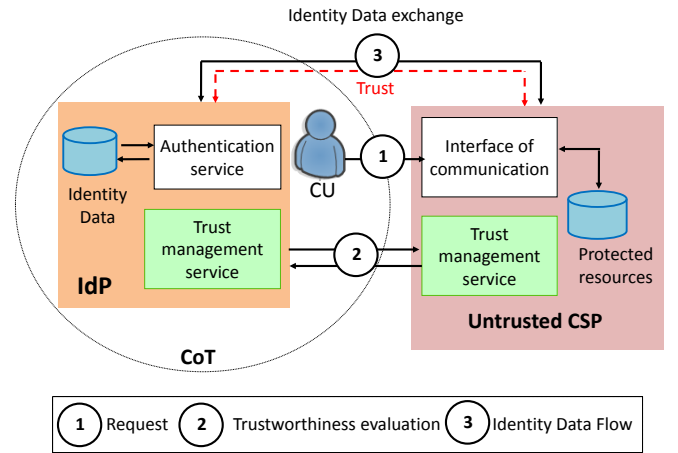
Identity Data exchange

3

Trust

Authentication service

Identity Data

Trust management service

IdP

CU

1

Interface of communication

2

Trust management service

Protected resources

Untrusted CSP

CoT

1 Request 2 Trustworthiness evaluation 3 Identity Data Flow